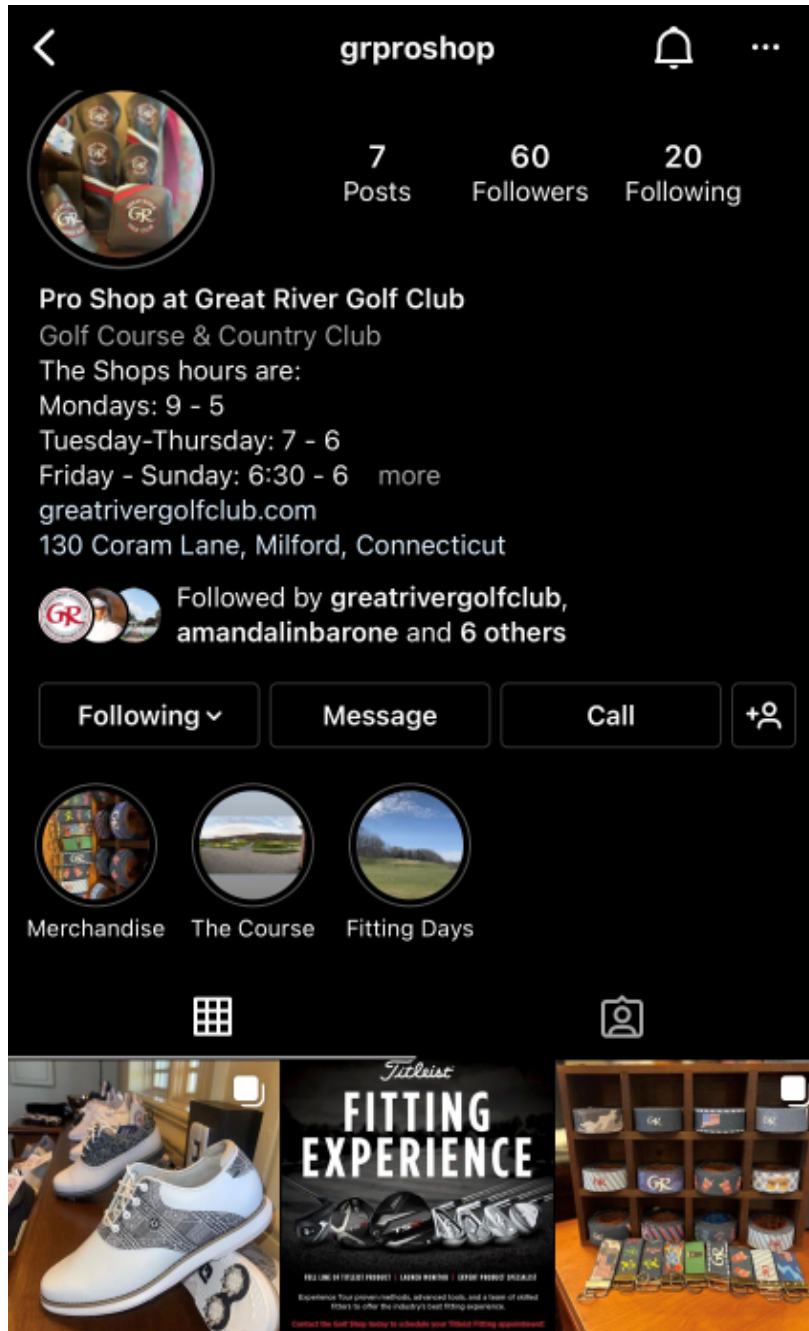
grproshop

7
Posts

60
Followers

20
Following

Pro Shop at Great River Golf Club
Golf Course & Country Club
The Shops hours are:
Mondays: 9 - 5
Tuesday-Thursday: 7 - 6
Friday - Sunday: 6:30 - 6 more
greatrivergolfclub.com
130 Coram Lane, Milford, Connecticut

Followed by greatrivergolfclub, amandalinbarone and 6 others

Following
Message
Call

Merchandise
The Course
Fitting Days

Titleist
FITTING
EXPERIENCE
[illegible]
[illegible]
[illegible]